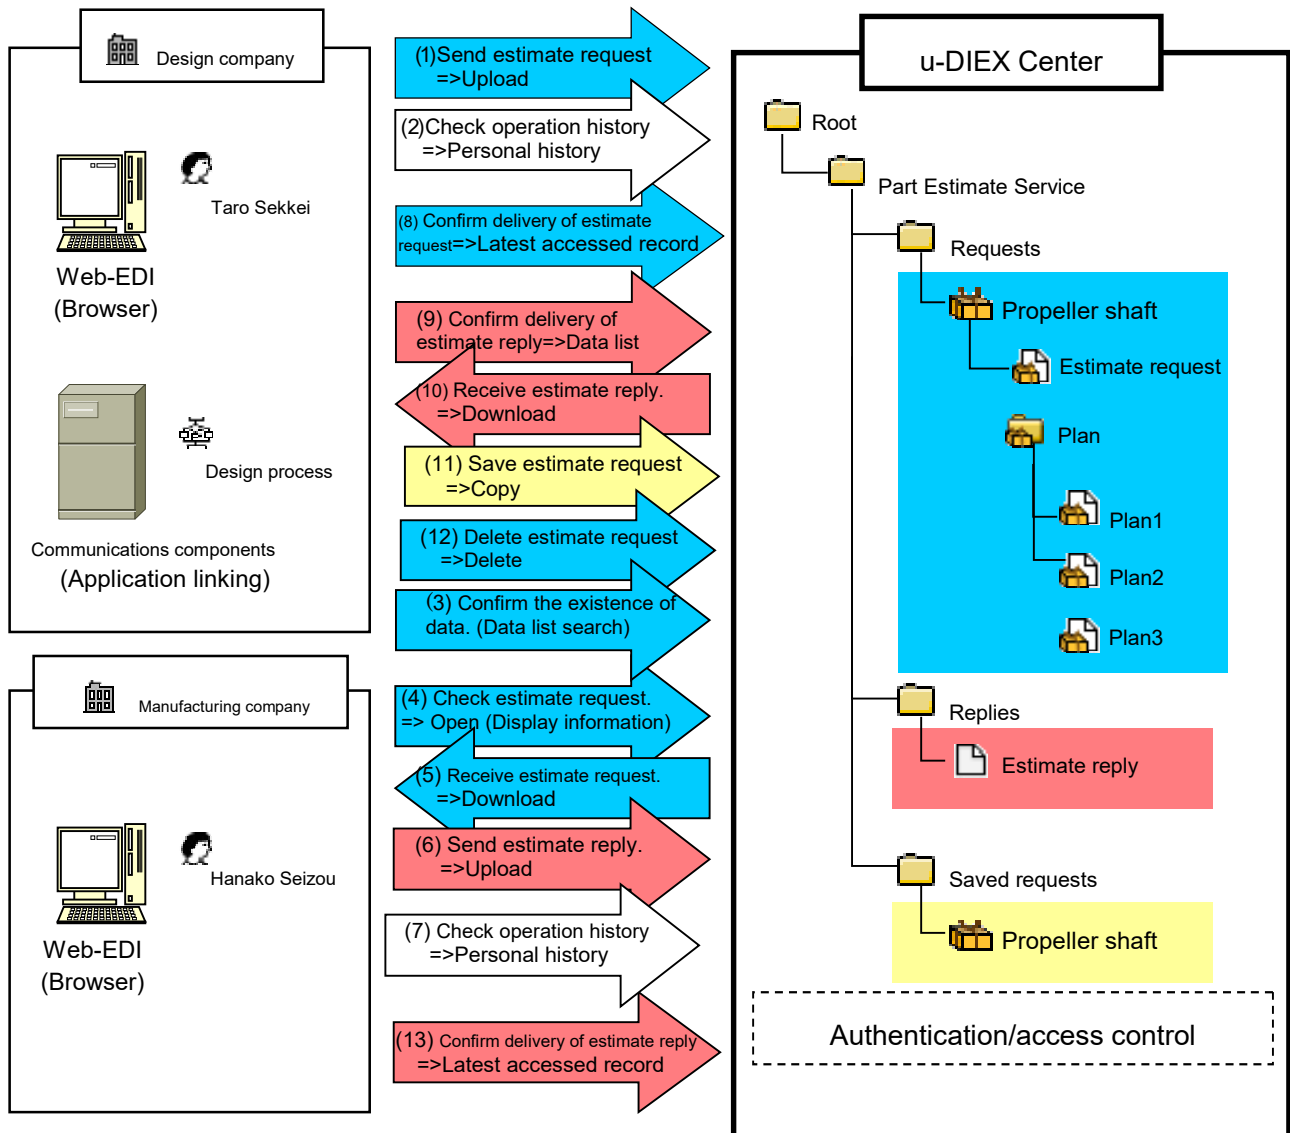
Design company

Taro Sekkei

Web-EDI
(Browser)

Design process

Communications components
(Application linking)

Manufacturing company

Hanako Seizou

Web-EDI
(Browser)

(1)Send estimate request =>Upload

(2)Check operation history =>Personal history

(8) Confirm delivery of estimate request=>Latest accessed record

(9) Confirm delivery of estimate reply=>Data list

(10) Receive estimate reply. =>Download

(11) Save estimate request =>Copy

(12) Delete estimate request =>Delete

(3) Confirm the existence of data. (Data list search)

(4) Check estimate request. => Open (Display information)

(5) Receive estimate request. =>Download

(6) Send estimate reply. =>Upload

(7) Check operation history =>Personal history

(13) Confirm delivery of estimate reply =>Latest accessed record

u-DIEX Center

Root

Part Estimate Service

Requests

Propeller shaft

Estimate request

Plan

Plan1

Plan2

Plan3

Replies

Estimate reply

Saved requests

Propeller shaft

Authentication/access control